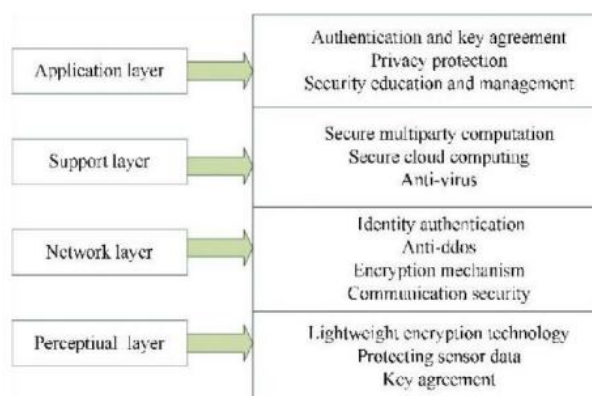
Application layer

Authentication and key agreement
Privacy protection
Security education and management

Support layer

Secure multiparty computation
Secure cloud computing
Anti-virus

Network layer

Identity authentication
Anti-ddos
Encryption mechanism
Communication security

Perceptual layer

Lightweight encryption technology
Protecting sensor data
Key agreement